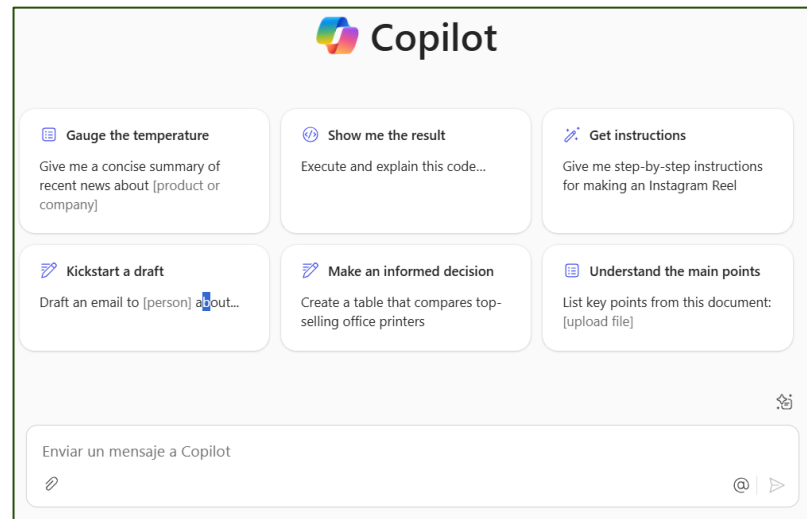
Copilot

Gauge the temperature

Give me a concise summary of recent news about [product or company]

Show me the result

Execute and explain this code...

Get instructions

Give me step-by-step instructions for making an Instagram Reel

Kickstart a draft

Draft an email to [person] about...

Make an informed decision

Create a table that compares top-selling office printers

Understand the main points

List key points from this document: [upload file]

Enviar un mensaje a Copilot

@